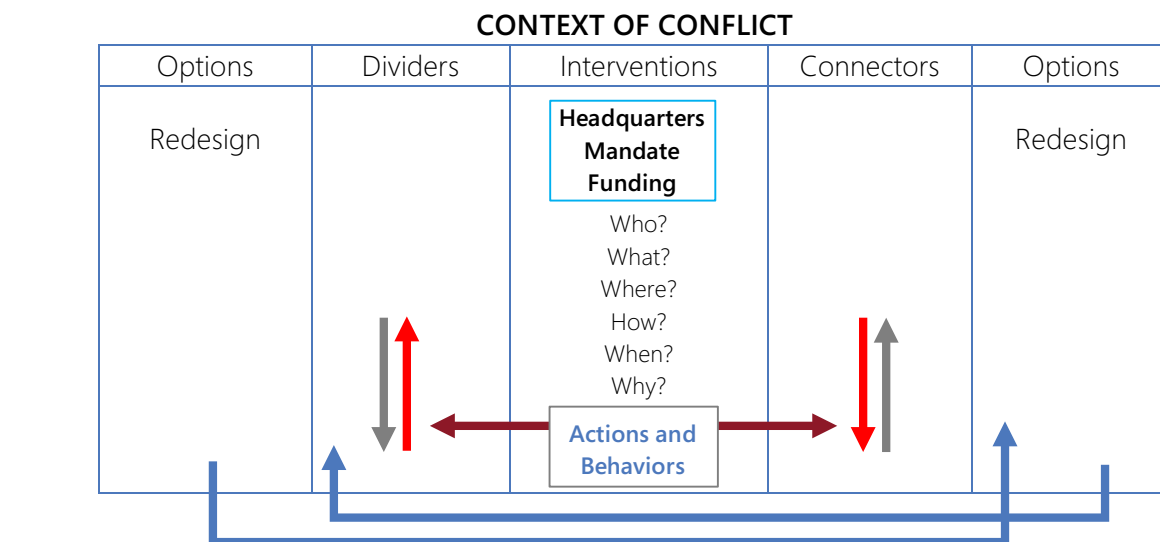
CONTEXT OF CONFLICT

| Options | Dividers | Interventions | Connectors | Options |
|---|---|---|---|---|
| Redesign | | Headquarters Mandate Funding<br>Who?<br>What?<br>Where?<br>How?<br>When?<br>Why?<br>Actions and Behaviors | | Redesign |